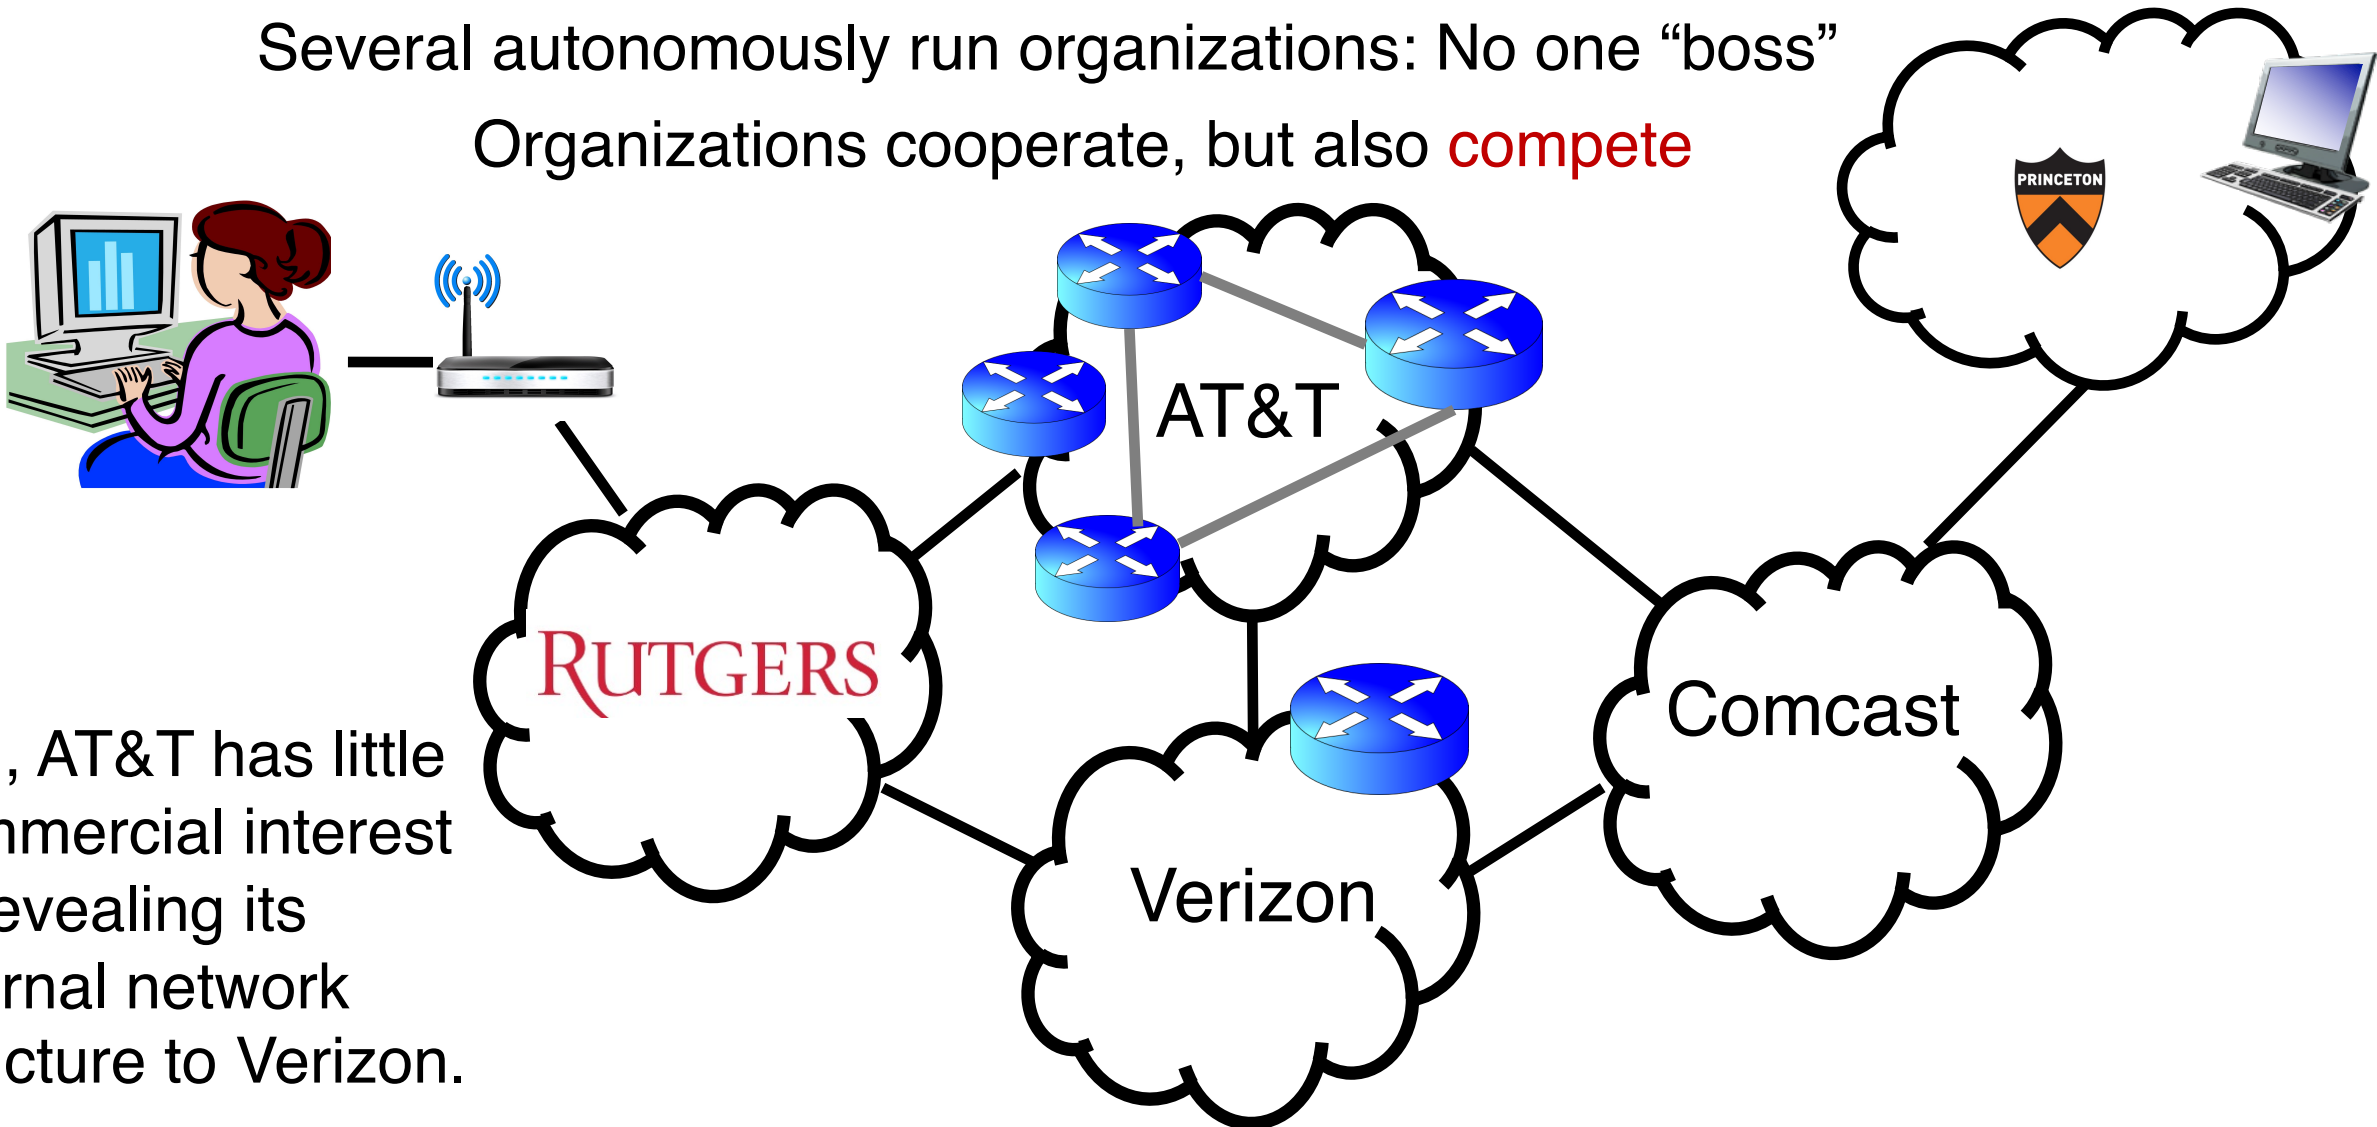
Several autonomously run organizations: No one “boss”

Organizations cooperate, but also compete

PRINCETON

AT&T

RUTGERS

Comcast

Verizon

, AT&T has little
mmercial interest
evealing its
rnal network
cture to Verizon.